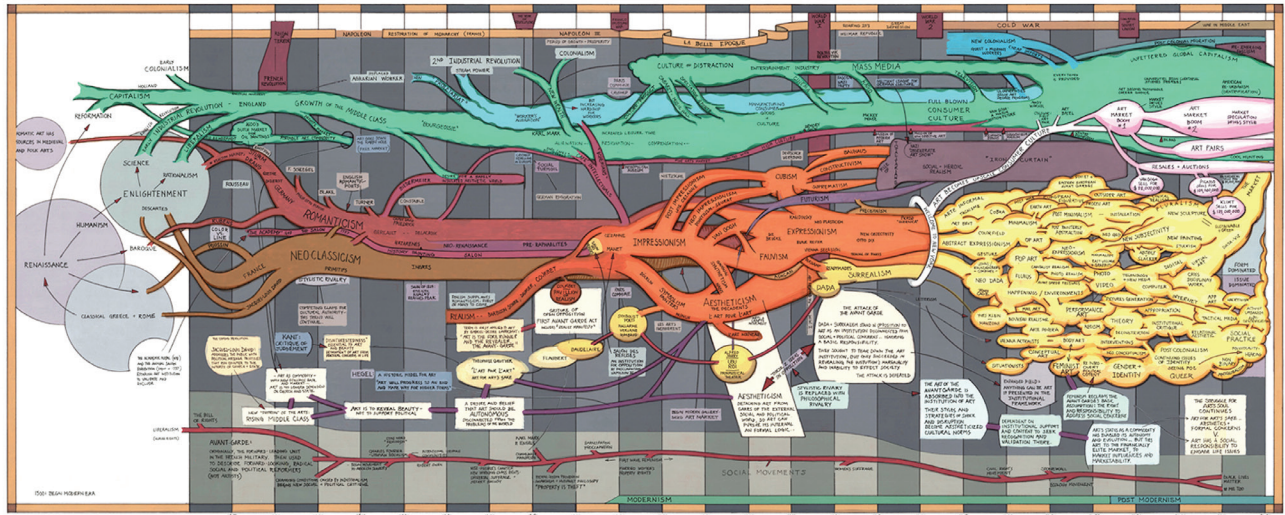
NAPOLEON
RESTORATION OF MONARCHY (FRANCE)
NAPOLEON III
LA BELLE EPOQUE
COLD WAR
WAR IN MIDDLE EAST
WORLD WAR I
WORLD WAR II
FRENCH REVOLUTION
COLONIALISM
2ND INDUSTRIAL REVOLUTION
STEAM POWER
CULTURE = DISTRACTION
ENTERTAINMENT INDUSTRY
MASS MEDIA
NEW COLONIALISM
NEOLIBERALISM
UNFETTERED GLOBAL CAPITALISM
EARLY COLONIALISM
CAPITALISM
INDUSTRIAL REVOLUTION - ENGLAND
GROWTH OF THE MIDDLE CLASS
"BOURGEOISIE"
KARL MARX
FULL BLOWN CONSUMER CULTURE
ART MARKET BOOM #1
ART MARKET BOOM #2
ART FAIRS
RESALES + AUCTIONS
"IRON CURTAIN"
REFORMATION
SCIENCE
ENLIGHTENMENT
HUMANISM
RENAISSANCE
BAROQUE
CLASSICAL GREECE + ROME
DESCARTES
ROUSSEAU
ROMANTICISM
NEO CLASSICISM
REALISM
IMPRESSIONISM
EXPRESSIONISM
CUBISM
FUTURISM
FAUVISM
SURREALISM
DADA
AESTHETICISM
"L'ART POUR L'ART"
KANT CRITIQUE OF JUDGEMENT
HEGEL
ART IS TO REVEAL BEAUTY
BAUDELAIRE
FLAUBERT
THE ATTACK OF THE AVANT GARDE
ABSTRACT EXPRESSIONISM
POP ART
MINIMALISM
CONCEPTUAL ART
FLUXUS
PERFORMANCE
VIDEO
INSTALLATION
FEMINIST
GENDER + IDENTITY
QUEER
POST COLONIALISM
SOCIAL PRACTICE
AVANT-GARDE
SOCIAL MOVEMENTS
MODERNISM
POST MODERNISM
THE STRUGGLE FOR ART'S SOUL CONTINUES